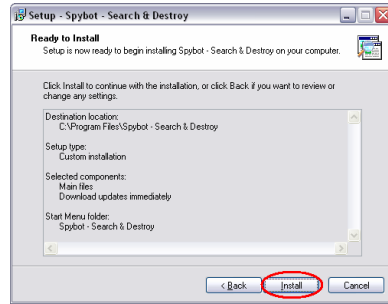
Setup - Spybot - Search & Destroy

Ready to Install
Setup is now ready to begin installing Spybot - Search & Destroy on your computer.

Click Install to continue with the installation, or click Back if you want to review or change any settings.

Destination location:
C:\Program Files\Spybot - Search & Destroy

Setup type:
Custom installation

Selected components:
Main files
Download updates immediately

Start Menu folder:
Spybot - Search & Destroy

< Back
Install
Cancel